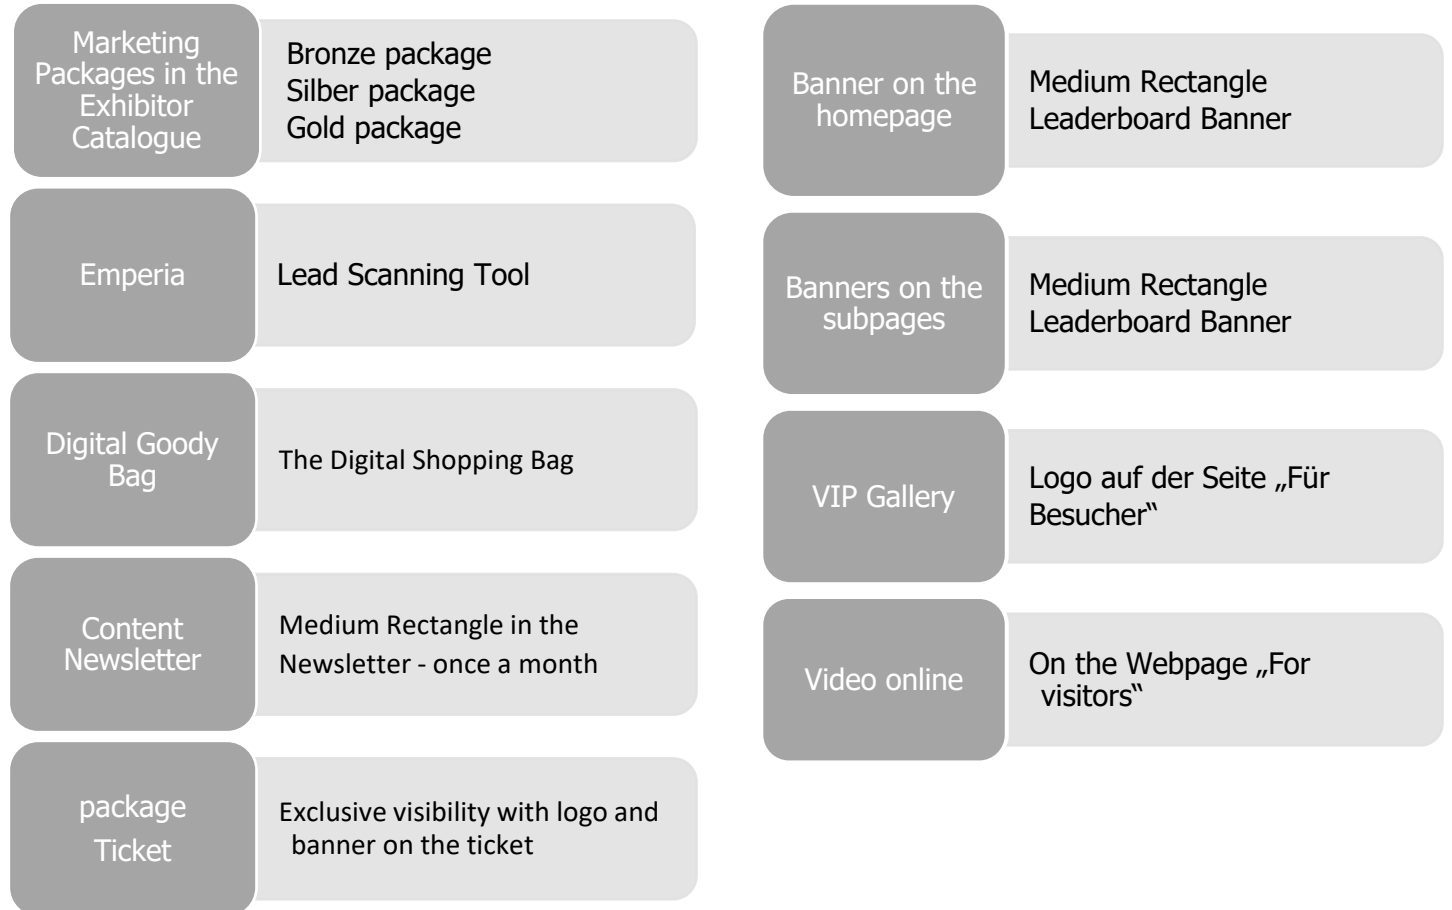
Marketing Packages in the Exhibitor Catalogue

Bronze package
Silber package
Gold package

Emperia

Lead Scanning Tool

Digital Goody Bag

The Digital Shopping Bag

Content Newsletter

Medium Rectangle in the Newsletter - once a month

package Ticket

Exclusive visibility with logo and banner on the ticket

Banner on the homepage

Medium Rectangle
Leaderboard Banner

Banners on the subpages

Medium Rectangle
Leaderboard Banner

VIP Gallery

Logo auf der Seite „Für Besucher"

Video online

On the Webpage „For visitors"